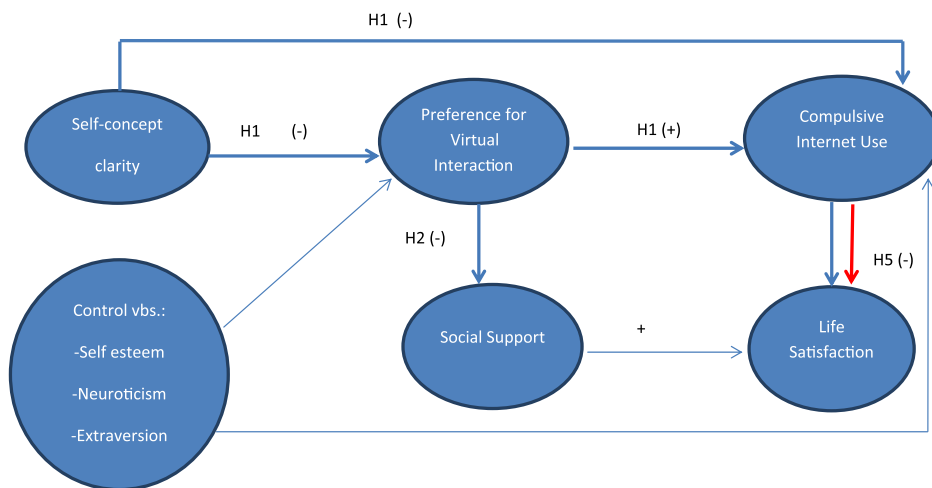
H1 (-)

Self-concept clarity

H1 (-)

Preference for Virtual Interaction

H1 (+)

Compulsive Internet Use

H2 (-)

H5 (-)

Control vbs.:

-Self esteem

-Neuroticism

-Extraversion

Social Support

+

Life Satisfaction